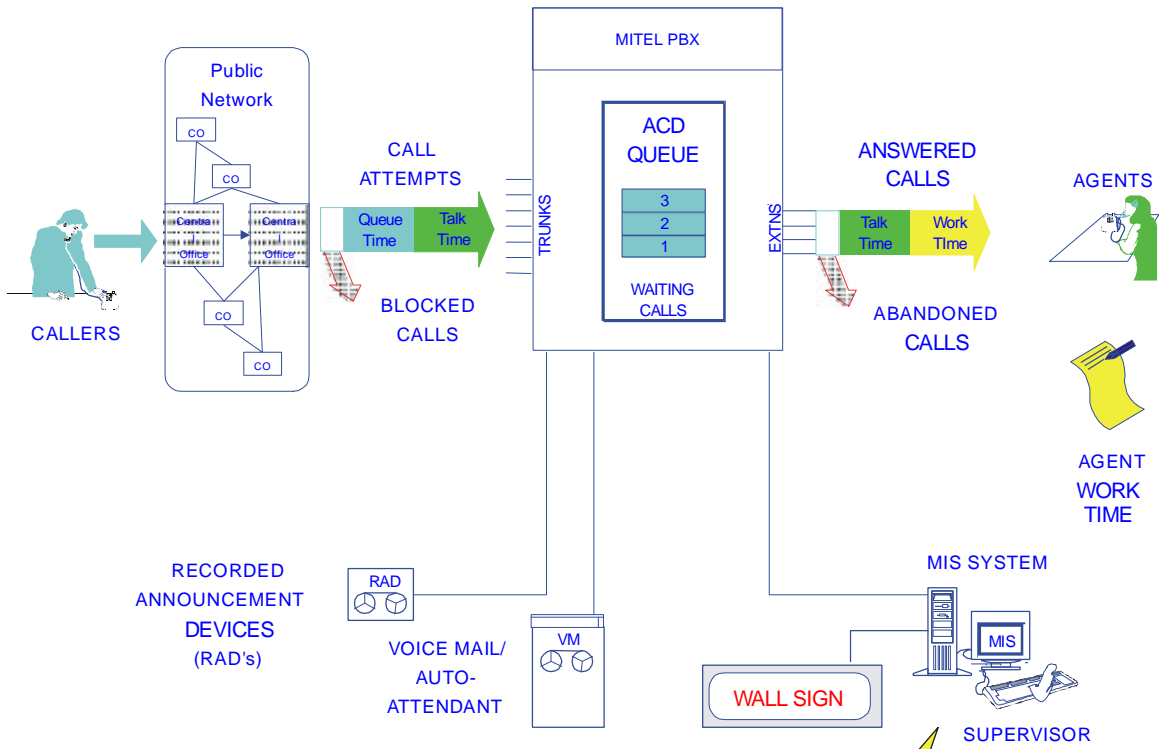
CALLERS

Public Network

CO

CO

Centra Office

Centra Office

CO

CO

CALL ATTEMPTS

Queue Time

Talk Time

BLOCKED CALLS

MITEL PBX

TRUNKS

ACD QUEUE

3

2

1

WAITING CALLS

EXTNS

ANSWERED CALLS

Talk Time

Work TIme

ABANDONED CALLS

AGENTS

AGENT WORK TIME

RECORDED ANNOUNCEMENT DEVICES (RAD's)

RAD

VOICE MAIL/ AUTO-ATTENDANT

VM

WALL SIGN

MIS SYSTEM

MIS

SUPERVISOR